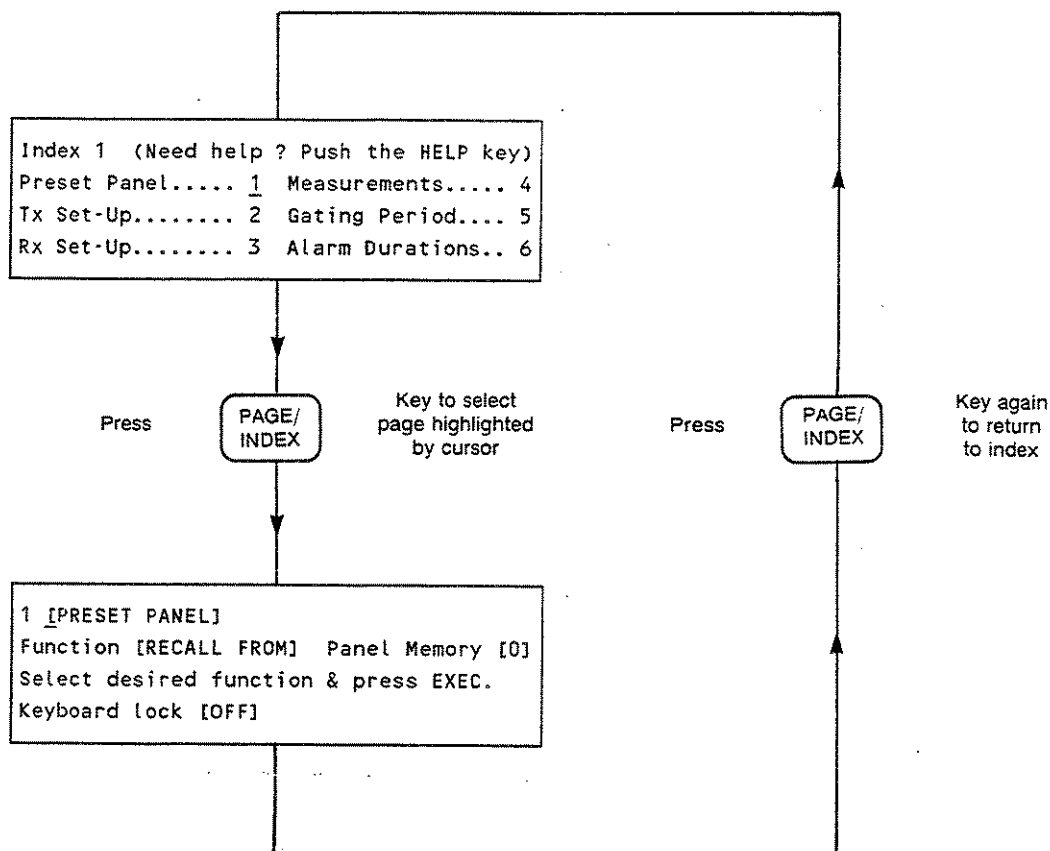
Index 1 (Need help ? Push the HELP key)
Preset Panel..... 1 Measurements..... 4
Tx Set-Up........ 2 Gating Period.... 5
Rx Set-Up........ 3 Alarm Durations.. 6

Press

PAGE/
INDEX

Key to select page highlighted by cursor

Press

PAGE/
INDEX

Key again to return to index

1 [PRESET PANEL]
Function [RECALL FROM] Panel Memory [0]
Select desired function & press EXEC.
Keyboard lock [OFF]